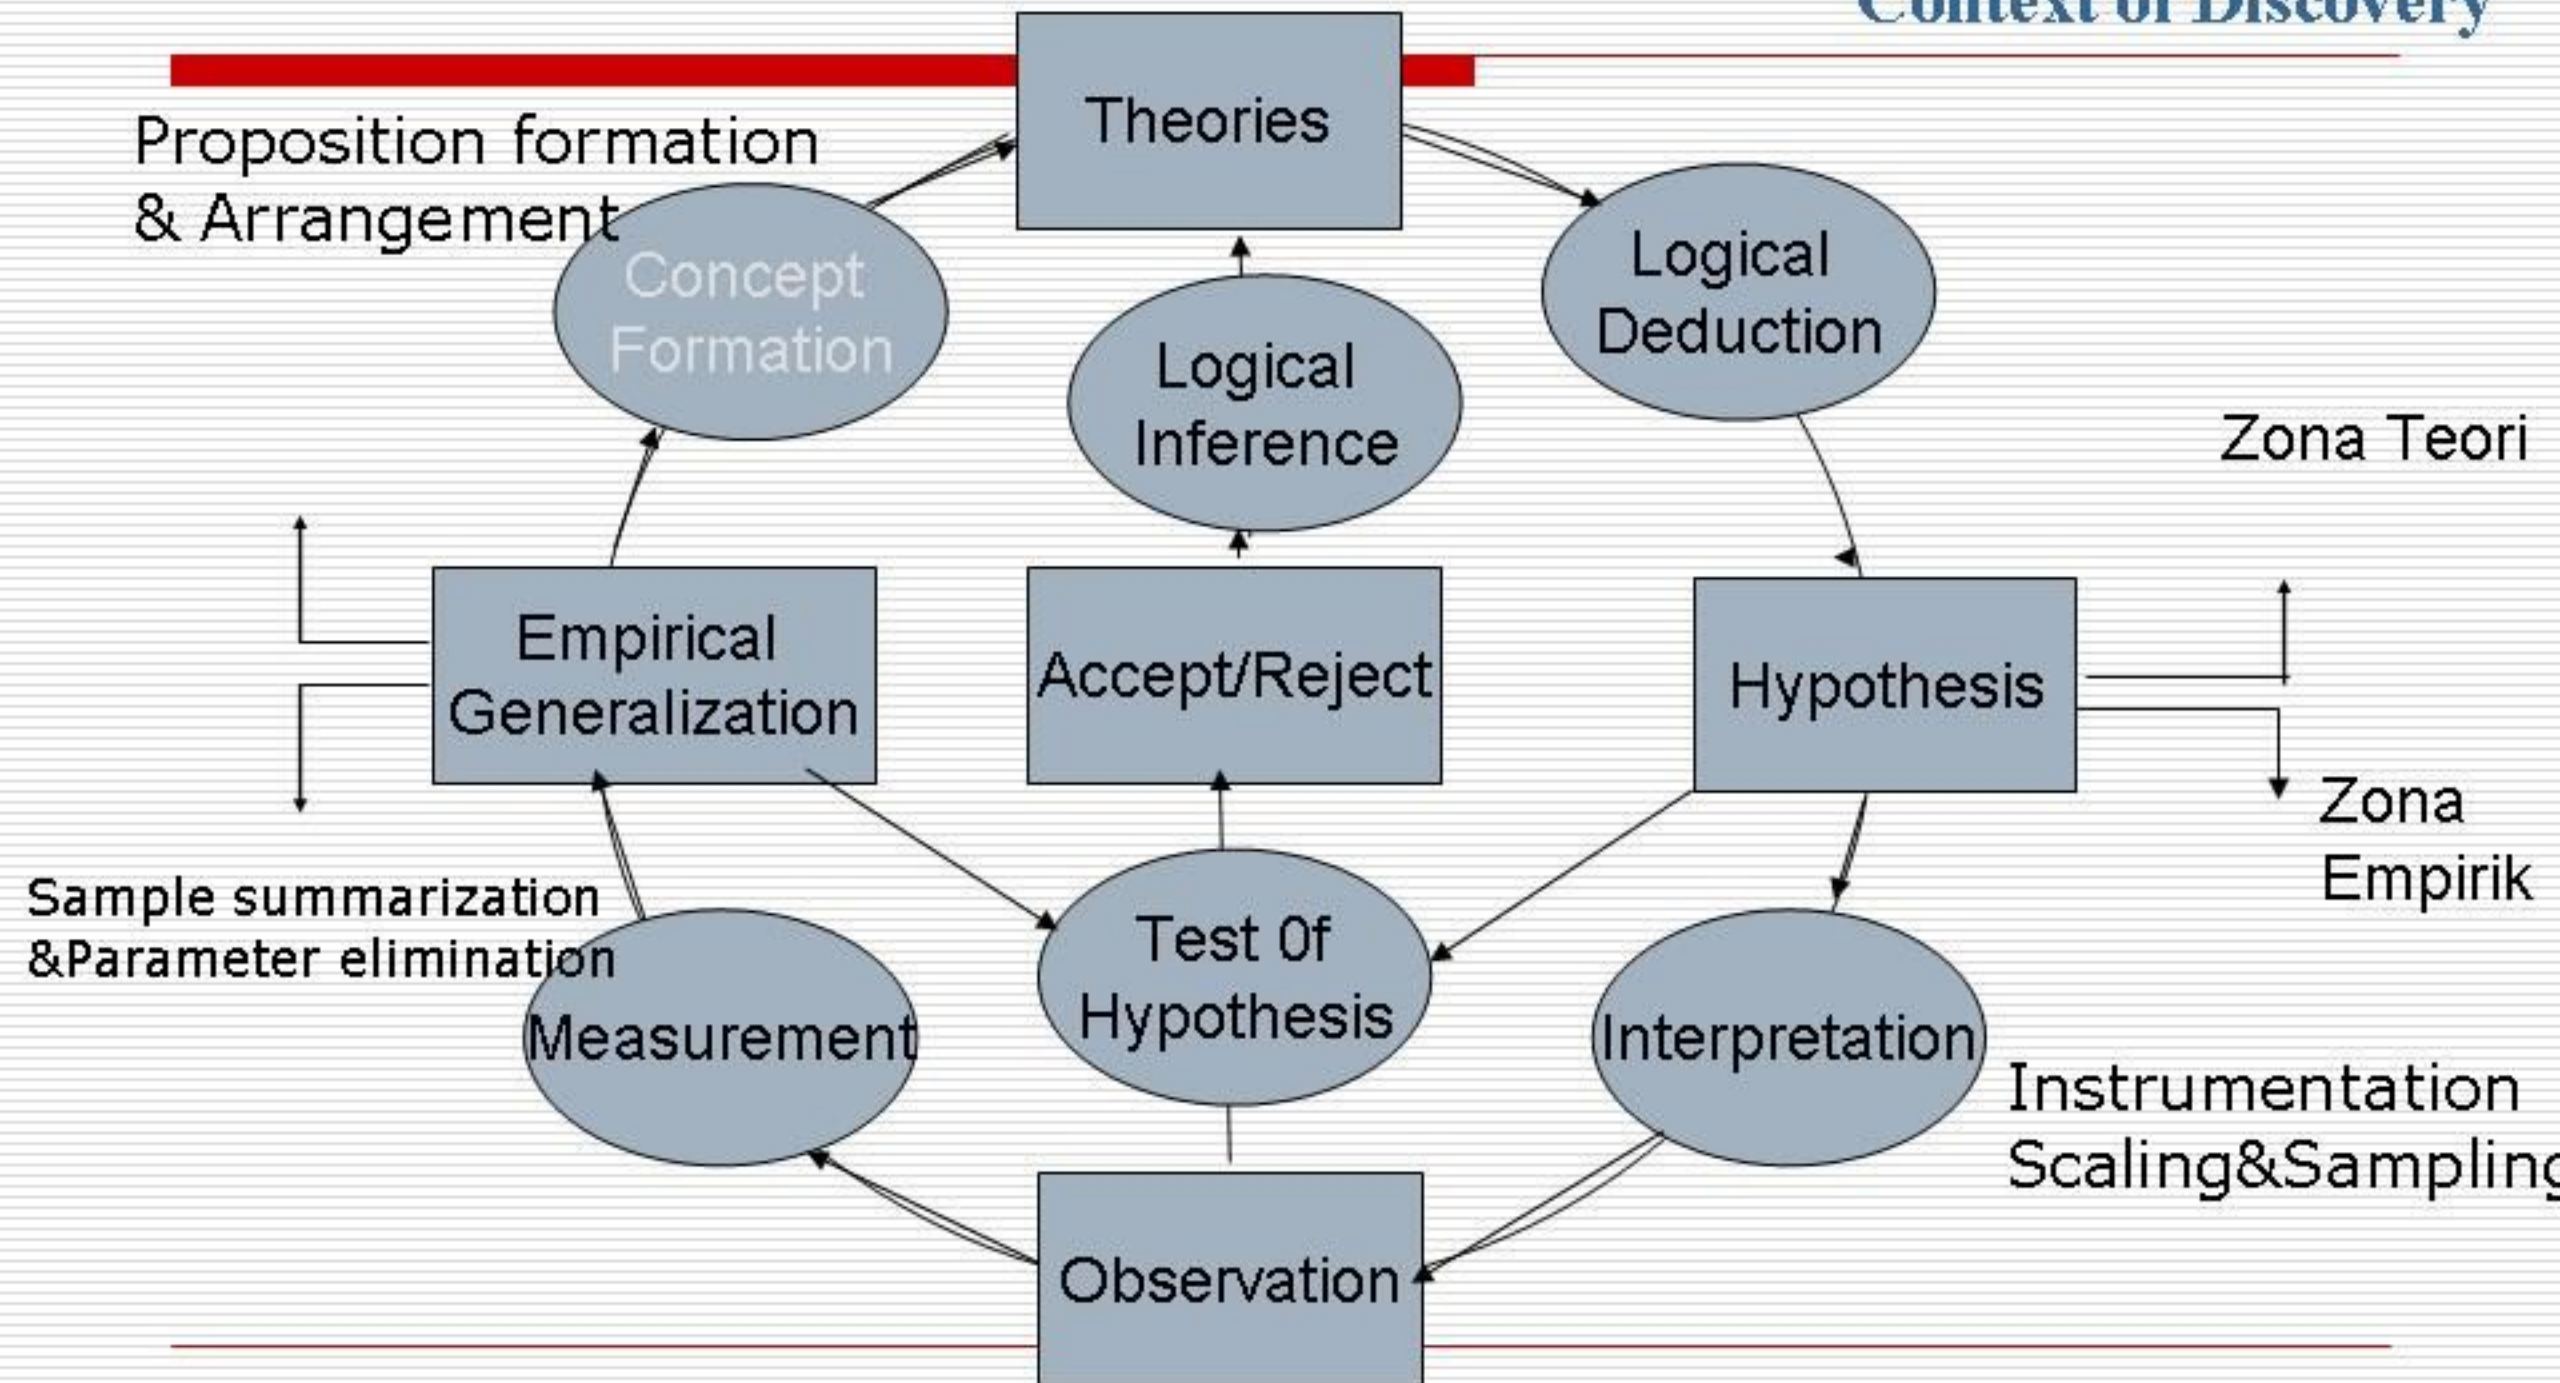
Context of Discovery

Theories

Proposition formation & Arrangement

Concept Formation

Logical Inference

Logical Deduction

Zona Teori

Empirical Generalization

Accept/Reject

Hypothesis

Zona Empirik

Sample summarization &Parameter elimination

Measurement

Test 0f Hypothesis

Interpretation

Instrumentation Scaling&Samplin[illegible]

Observation